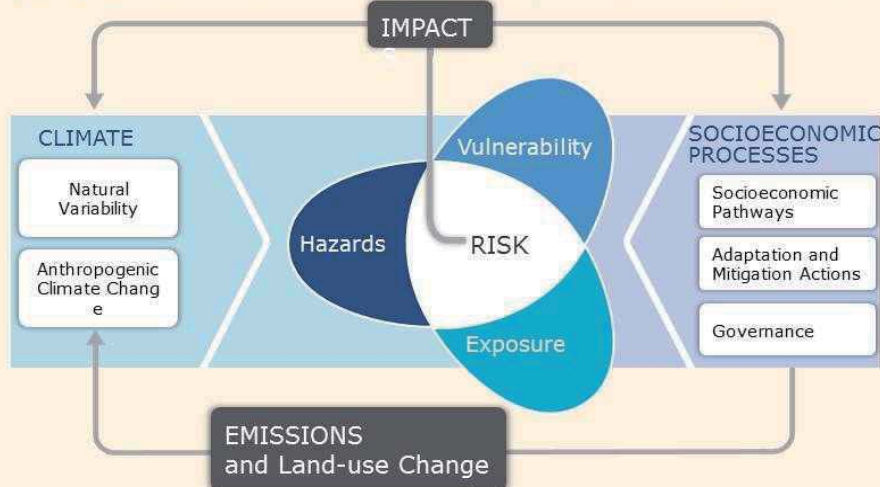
IMPACTS

CLIMATE

Natural Variability

Anthropogenic Climate Change

Vulnerability

Hazards

RISK

Exposure

SOCIOECONOMIC PROCESSES

Socioeconomic Pathways

Adaptation and Mitigation Actions

Governance

EMISSIONS and Land-use Change